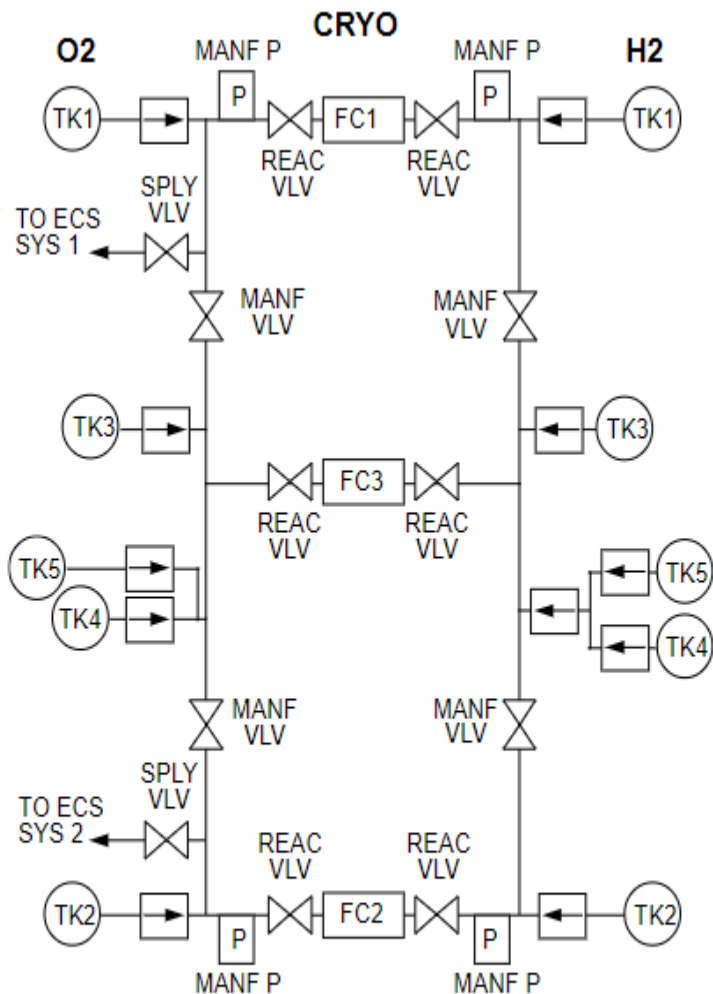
CRYO

O2

H2

MANF P

MANF P

P

P

TK1

TK1

FC1

REAC VLV

REAC VLV

SPLY VLV

TO ECS SYS 1

MANF VLV

MANF VLV

TK3

TK3

FC3

REAC VLV

REAC VLV

TK5

TK4

TK5

TK4

MANF VLV

MANF VLV

SPLY VLV

TO ECS SYS 2

REAC VLV

REAC VLV

TK2

FC2

TK2

P

P

MANF P

MANF P